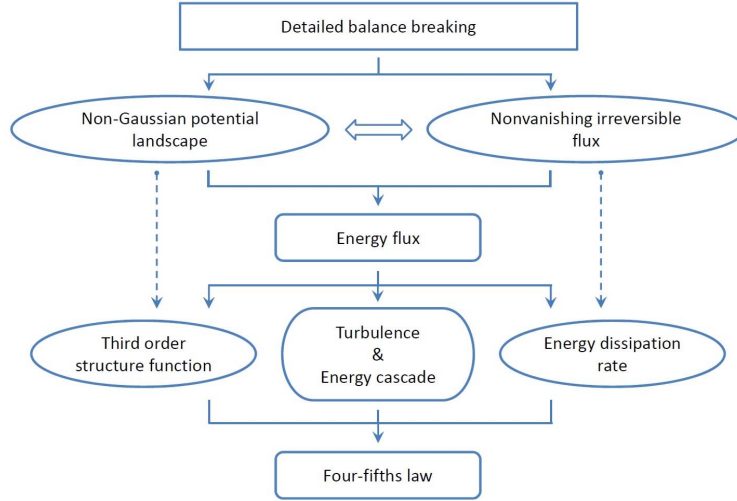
Detailed balance breaking

Non-Gaussian potential landscape

Nonvanishing irreversible flux

Energy flux

Third order structure function

Turbulence & Energy cascade

Energy dissipation rate

Four-fifths law